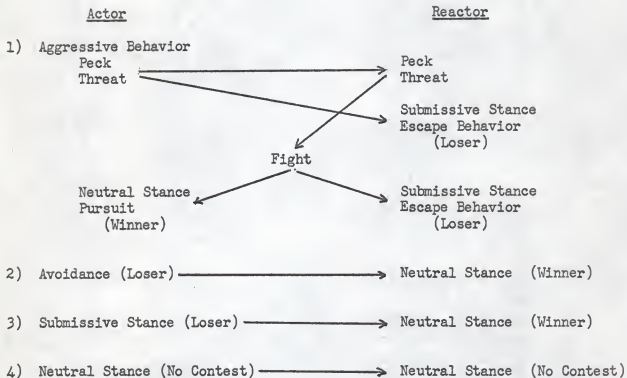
Actor

Reactor

1) Aggressive Behavior
Peck
Threat

Peck
Threat

Submissive Stance
Escape Behavior
(Loser)

Fight

Neutral Stance
Pursuit
(Winner)

Submissive Stance
Escape Behavior
(Loser)

2) Avoidance (Loser) Neutral Stance (Winner)

3) Submissive Stance (Loser) Neutral Stance (Winner)

4) Neutral Stance (No Contest) Neutral Stance (No Contest)